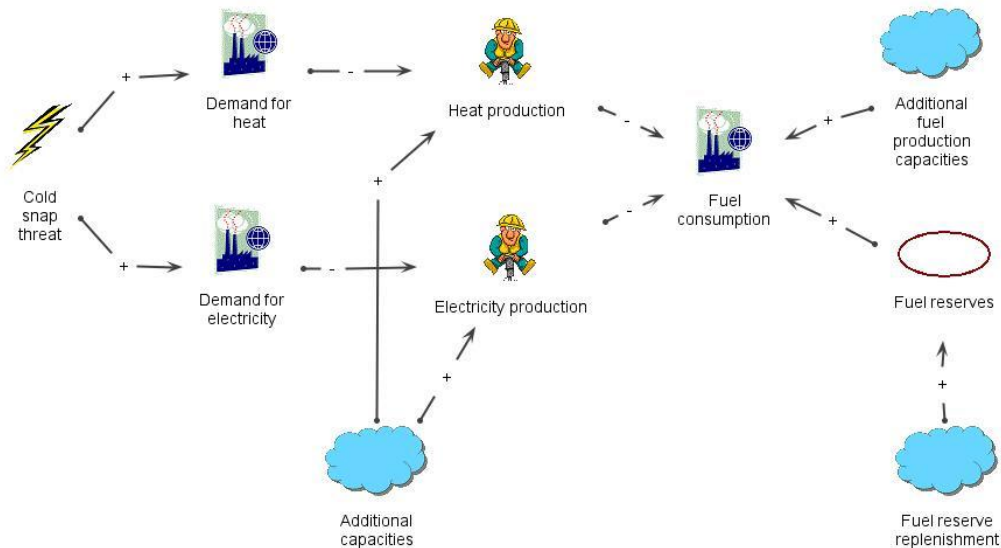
Cold snap threat

+

Demand for heat

-

Heat production

+

Demand for electricity

-

Electricity production

+

Additional capacities

-

-

Fuel consumption

+

Additional fuel production capacities

+

Fuel reserves

+

Fuel reserve replenishment